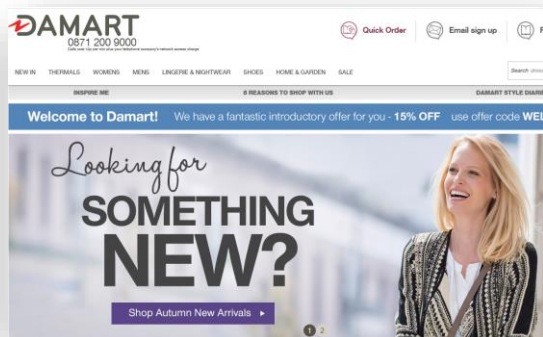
DAMART
0871 200 9000
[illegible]

Quick Order
Email sign up

NEW IN THERMALS WOMENS MENS LINGERIE & NIGHTWEAR SHOES HOME & GARDEN SALE

Search

INSPIRE ME
8 REASONS TO SHOP WITH US
DAMART STYLE DIAR

Welcome to Damart! We have a fantastic introductory offer for you - 15% OFF use offer code WEL

Looking for
SOMETHING
NEW?

Shop Autumn New Arrivals ▸

1 2